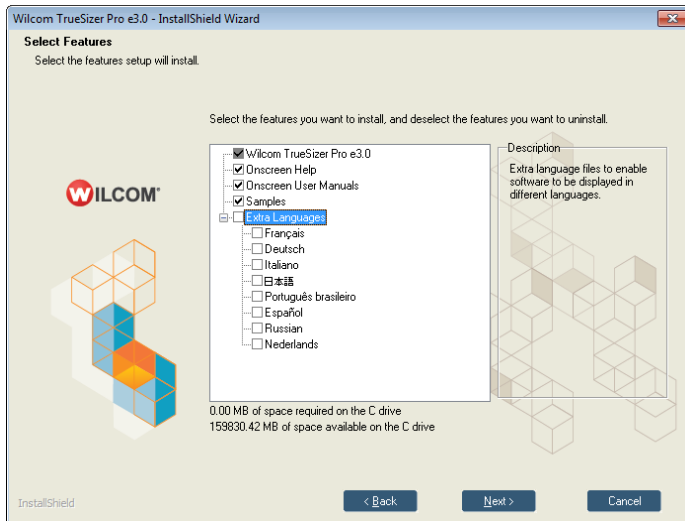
Wilcom TrueSizer Pro e3.0 - InstallShield Wizard

Select Features
Select the features setup will install.

WILCOM

Select the features you want to install, and deselect the features you want to uninstall.

Wilcom TrueSizer Pro e3.0
Onscreen Help
Onscreen User Manuals
Samples
Extra Languages
Français
Deutsch
Italiano
日本語
Português brasileiro
Español
Russian
Nederlands

Description
Extra language files to enable software to be displayed in different languages.

0.00 MB of space required on the C drive
159830.42 MB of space available on the C drive

InstallShield

< Back
Next >
Cancel